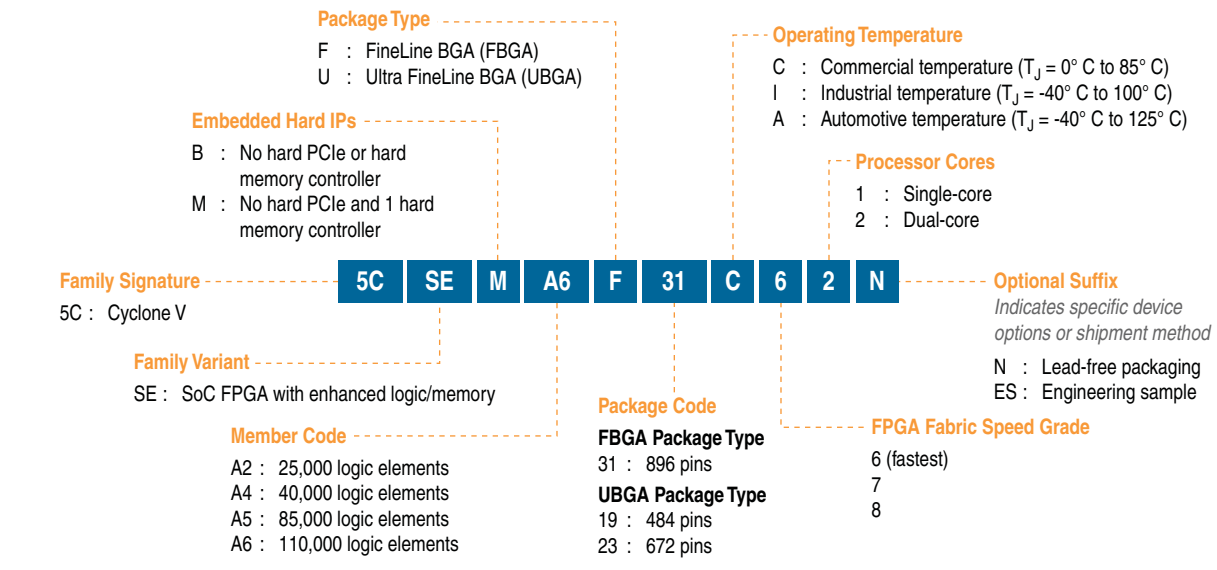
Package Type
F : FineLine BGA (FBGA)
U : Ultra FineLine BGA (UBGA)

Operating Temperature
C : Commercial temperature ($T_J$ = 0° C to 85° C)
I : Industrial temperature ($T_J$ = -40° C to 100° C)
A : Automotive temperature ($T_J$ = -40° C to 125° C)

Embedded Hard IPs
B : No hard PCIe or hard memory controller
M : No hard PCIe and 1 hard memory controller

Processor Cores
1 : Single-core
2 : Dual-core

Family Signature
5C : Cyclone V

5C SE M A6 F 31 C 6 2 N

Optional Suffix
Indicates specific device options or shipment method
N : Lead-free packaging
ES : Engineering sample

Family Variant
SE : SoC FPGA with enhanced logic/memory

Package Code
FBGA Package Type
31 : 896 pins
UBGA Package Type
19 : 484 pins
23 : 672 pins

FPGA Fabric Speed Grade
6 (fastest)
7
8

Member Code
A2 : 25,000 logic elements
A4 : 40,000 logic elements
A5 : 85,000 logic elements
A6 : 110,000 logic elements